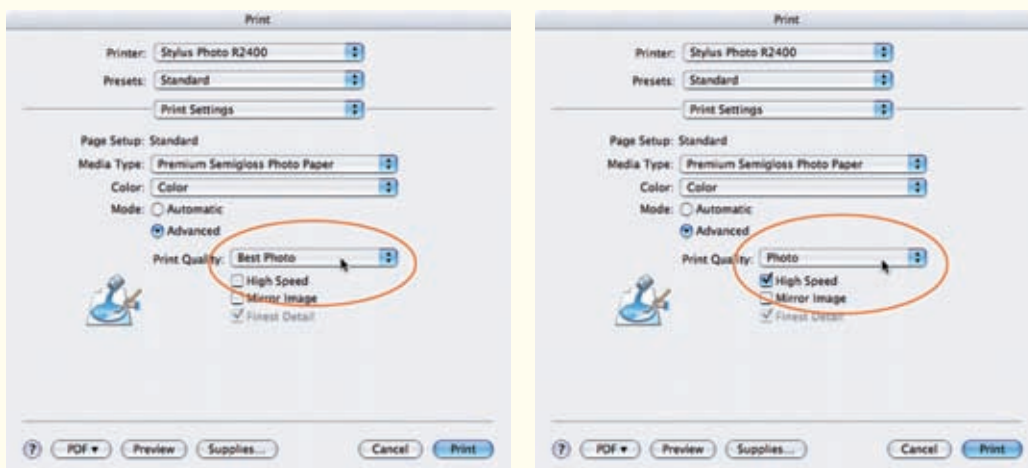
Print

Printer: Stylus Photo R2400

Presets: Standard

Print Settings

Page Setup: Standard

Media Type: Premium Semigloss Photo Paper

Color: Color

Mode: Automatic

Advanced

Print Quality: Best Photo

High Speed

Mirror Image

Finest Detail

?

PDF ▾

Preview

Supplies...

Cancel

Print

Print

Printer: Stylus Photo R2400

Presets: Standard

Print Settings

Page Setup: Standard

Media Type: Premium Semigloss Photo Paper

Color: Color

Mode: Automatic

Advanced

Print Quality: Photo

High Speed

Mirror Image

Finest Detail

?

PDF ▾

Preview

Supplies...

Cancel

Print